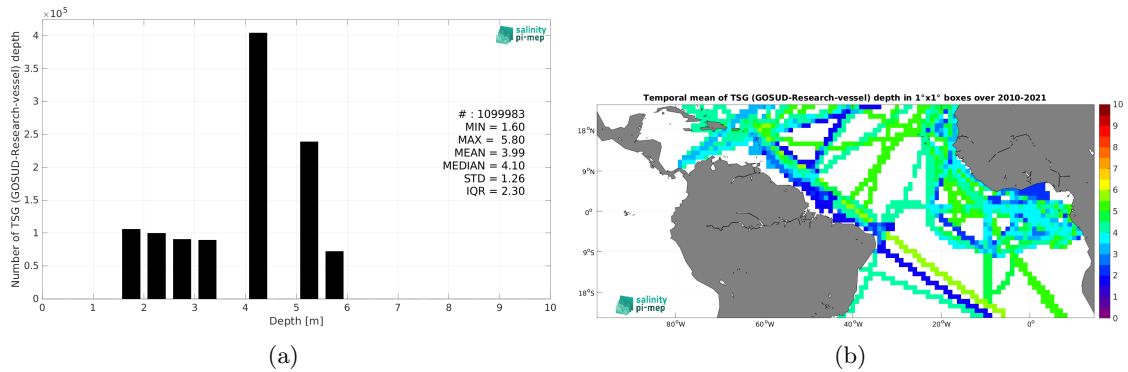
$\times 10^5$

salinity pi-mep

Number of TSG (GOSUD-Research-vessel) depth

4
3.5
3
2.5
2
1.5
1
0.5
0

# : 1099983
MIN = 1.60
MAX = 5.80
MEAN = 3.99
MEDIAN = 4.10
STD = 1.26
IQR = 2.30

0 1 2 3 4 5 6 7 8 9 10

Depth [m]

(a)

Temporal mean of TSG (GOSUD-Research-vessel) depth in 1°x1° boxes over 2010-2021

18°N
9°N
0°
9°S
18°S

80°W 60°W 40°W 20°W 0°

salinity pi-mep

10
9
8
7
6
5
4
3
2
1
0

(b)